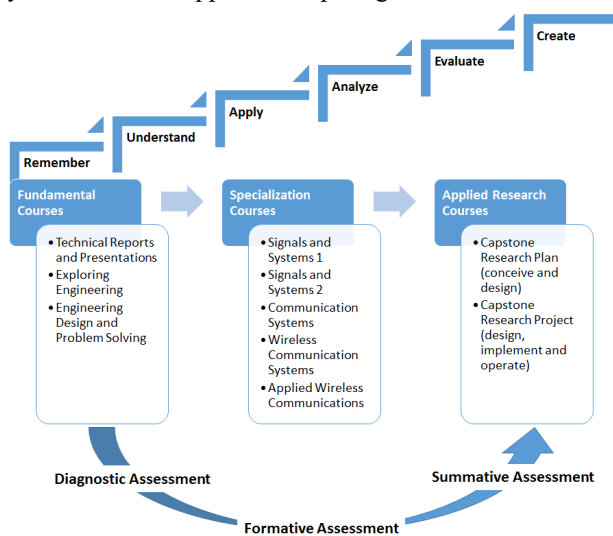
Remember

Understand

Apply

Analyze

Evaluate

Create

Fundamental Courses

- Technical Reports and Presentations
- Exploring Engineering
- Engineering Design and Problem Solving

Specialization Courses

- Signals and Systems 1
- Signals and Systems 2
- Communication Systems
- Wireless Communication Systems
- Applied Wireless Communications

Applied Research Courses

- Capstone Research Plan (conceive and design)
- Capstone Research Project (design, implement and operate)

Diagnostic Assessment

Summative Assessment

Formative Assessment